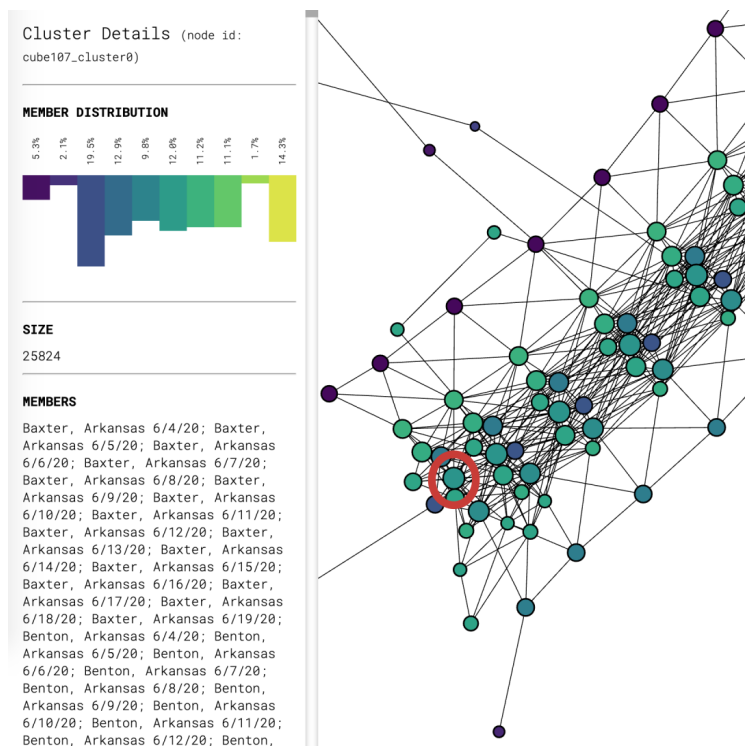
Cluster Details (node id: cube107_cluster0)

MEMBER DISTRIBUTION

5.3% 2.1% 19.5% 12.9% 9.8% 12.0% 11.2% 11.1% 1.7% 14.3%

SIZE

25824

MEMBERS

Baxter, Arkansas 6/4/20; Baxter, Arkansas 6/5/20; Baxter, Arkansas 6/6/20; Baxter, Arkansas 6/7/20; Baxter, Arkansas 6/8/20; Baxter, Arkansas 6/9/20; Baxter, Arkansas 6/10/20; Baxter, Arkansas 6/11/20; Baxter, Arkansas 6/12/20; Baxter, Arkansas 6/13/20; Baxter, Arkansas 6/14/20; Baxter, Arkansas 6/15/20; Baxter, Arkansas 6/16/20; Baxter, Arkansas 6/17/20; Baxter, Arkansas 6/18/20; Baxter, Arkansas 6/19/20; Benton, Arkansas 6/4/20; Benton, Arkansas 6/5/20; Benton, Arkansas 6/6/20; Benton, Arkansas 6/7/20; Benton, Arkansas 6/8/20; Benton, Arkansas 6/9/20; Benton, Arkansas 6/10/20; Benton, Arkansas 6/11/20; Benton, Arkansas 6/12/20; Benton,